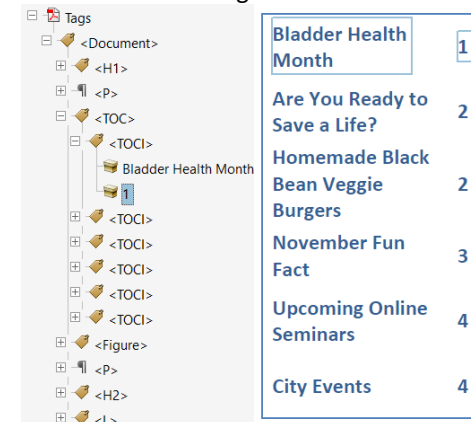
Tags
<Document>
<H1>
<P>
<TOC>
<TOCI>
Bladder Health Month
1
<TOCI>
<TOCI>
<TOCI>
<TOCI>
<TOCI>
<Figure>
<P>
<H2>
<L>

Bladder Health Month 1
Are You Ready to Save a Life? 2
Homemade Black Bean Veggie Burgers 2
November Fun Fact 3
Upcoming Online Seminars 4
City Events 4